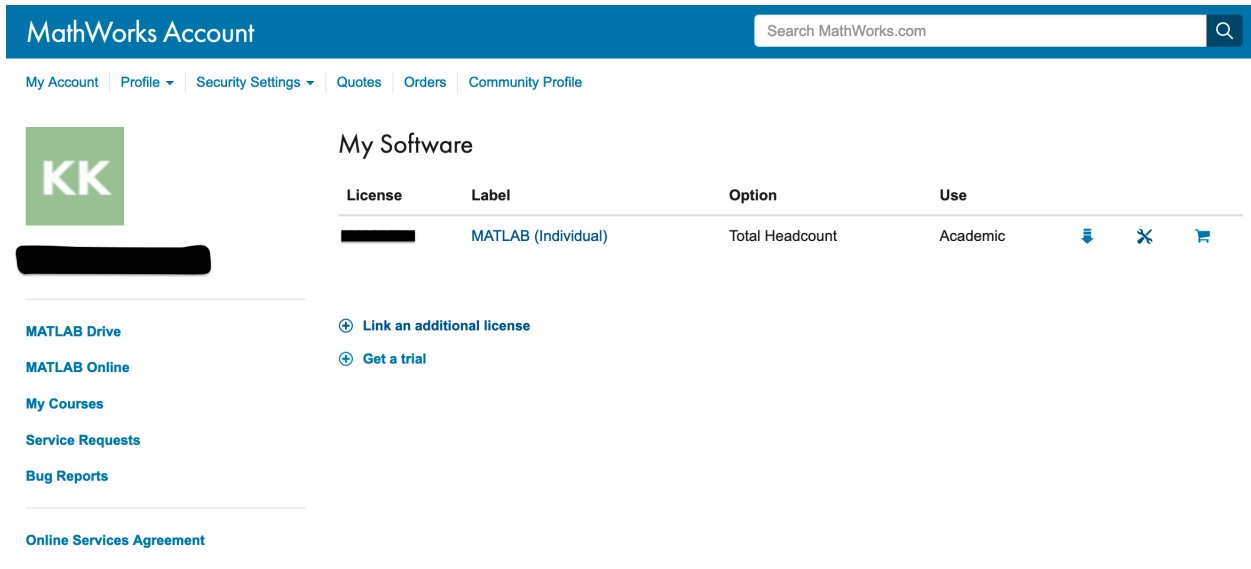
MathWorks Account

Search MathWorks.com

My Account | Profile | Security Settings | Quotes | Orders | Community Profile

KK

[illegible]

My Software

| License | Label | Option | Use |
|---|---|---|---|
| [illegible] | MATLAB (Individual) | Total Headcount | Academic |

Link an additional license

Get a trial

MATLAB Drive

MATLAB Online

My Courses

Service Requests

Bug Reports

Online Services Agreement